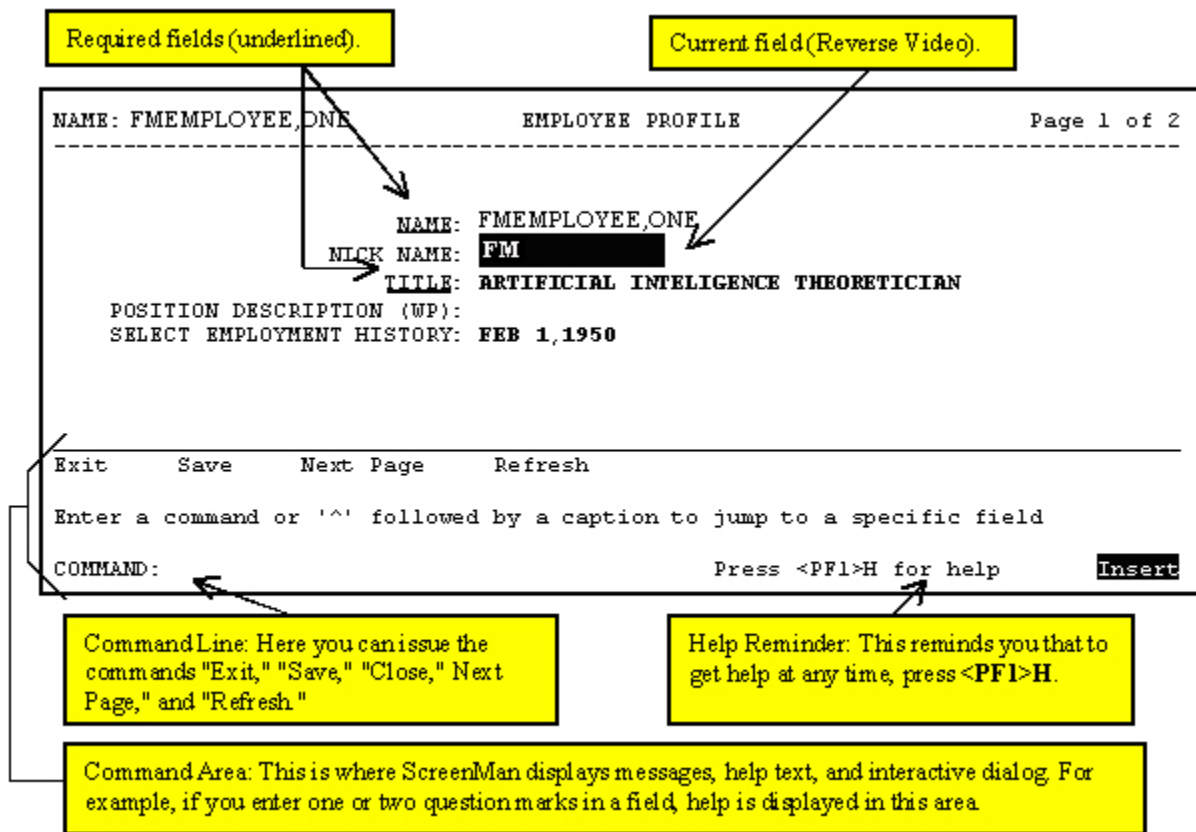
Required fields (underlined).

Current field (Reverse Video).

NAME: FMEMPLOYEE,ONE EMPLOYEE PROFILE Page 1 of 2

NAME: FMEMPLOYEE,ONE
NICK NAME: FM
TITLE: ARTIFICIAL INTELIGENCE THEORETICIAN
POSITION DESCRIPTION (WP):
SELECT EMPLOYMENT HISTORY: FEB 1,1950

Exit Save Next Page Refresh

Enter a command or '^' followed by a caption to jump to a specific field

COMMAND: Press <PF1>H for help Insert

Command Line: Here you can issue the commands "Exit," "Save," "Close," Next Page," and "Refresh."

Help Reminder: This reminds you that to get help at any time, press <PF1>H.

Command Area: This is where ScreenMan displays messages, help text, and interactive dialog. For example, if you enter one or two question marks in a field, help is displayed in this area.